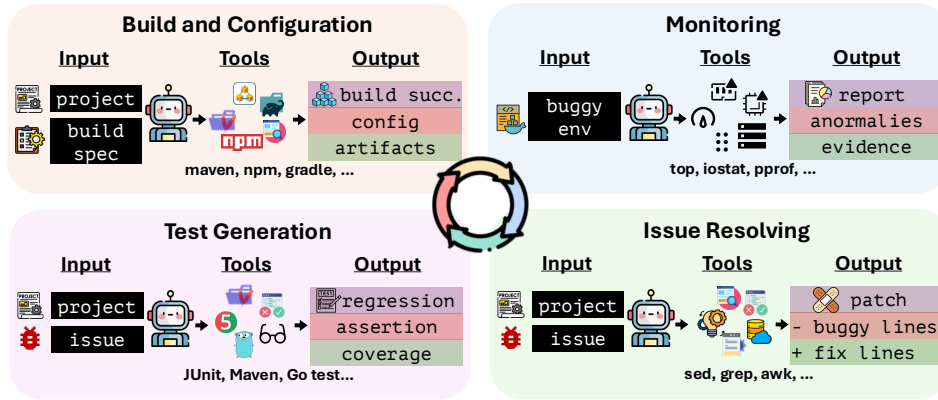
Build and Configuration

Input | Tools | Output

PROJECT

project

build spec

npm

build succ.

config

artifacts

maven, npm, gradle, ...

Monitoring

Input | Tools | Output

buggy env

report

anormalies

evidence

top, iostat, pprof, ...

Test Generation

Input | Tools | Output

PROJECT

project

issue

5

TEST

regression

assertion

coverage

JUnit, Maven, Go test...

Issue Resolving

Input | Tools | Output

PROJECT

project

issue

patch

- buggy lines

+ fix lines

sed, grep, awk, ...